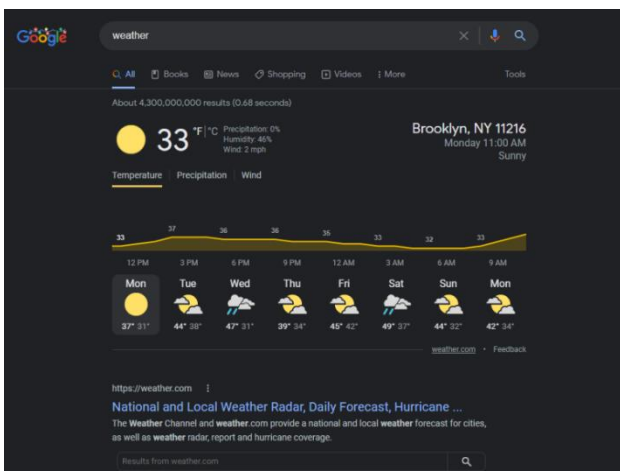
Google

weather

All Books News Shopping Videos More Tools

About 4,300,000,000 results (0.68 seconds)

33 °F | °C Precipitation: 0% Humidity: 46% Wind: 2 mph

Brooklyn, NY 11216
Monday 11:00 AM
Sunny

Temperature | Precipitation | Wind

33 37 36 36 35 33 32 33

12 PM 3 PM 6 PM 9 PM 12 AM 3 AM 6 AM 9 AM

| Mon | Tue | Wed | Thu | Fri | Sat | Sun | Mon |
|---|---|---|---|---|---|---|---|
| 37° 31° | 44° 38° | 47° 31° | 39° 34° | 45° 42° | 49° 37° | 44° 32° | 42° 34° |

weather.com • Feedback

https://weather.com

National and Local Weather Radar, Daily Forecast, Hurricane ...

The Weather Channel and weather.com provide a national and local weather forecast for cities, as well as weather radar, report and hurricane coverage.

Results from weather.com